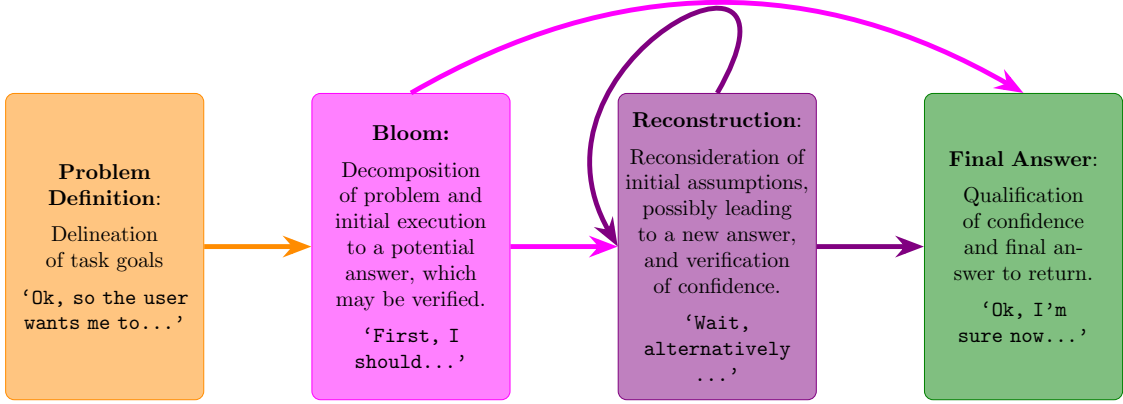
**Problem Definition**:

Delineation of task goals

'Ok, so the user wants me to...'

**Bloom:**

Decomposition of problem and initial execution to a potential answer, which may be verified.

'First, I should...'

**Reconstruction**:

Reconsideration of initial assumptions, possibly leading to a new answer, and verification of confidence.

'Wait, alternatively ...'

**Final Answer**:

Qualification of confidence and final answer to return.

'Ok, I'm sure now...'